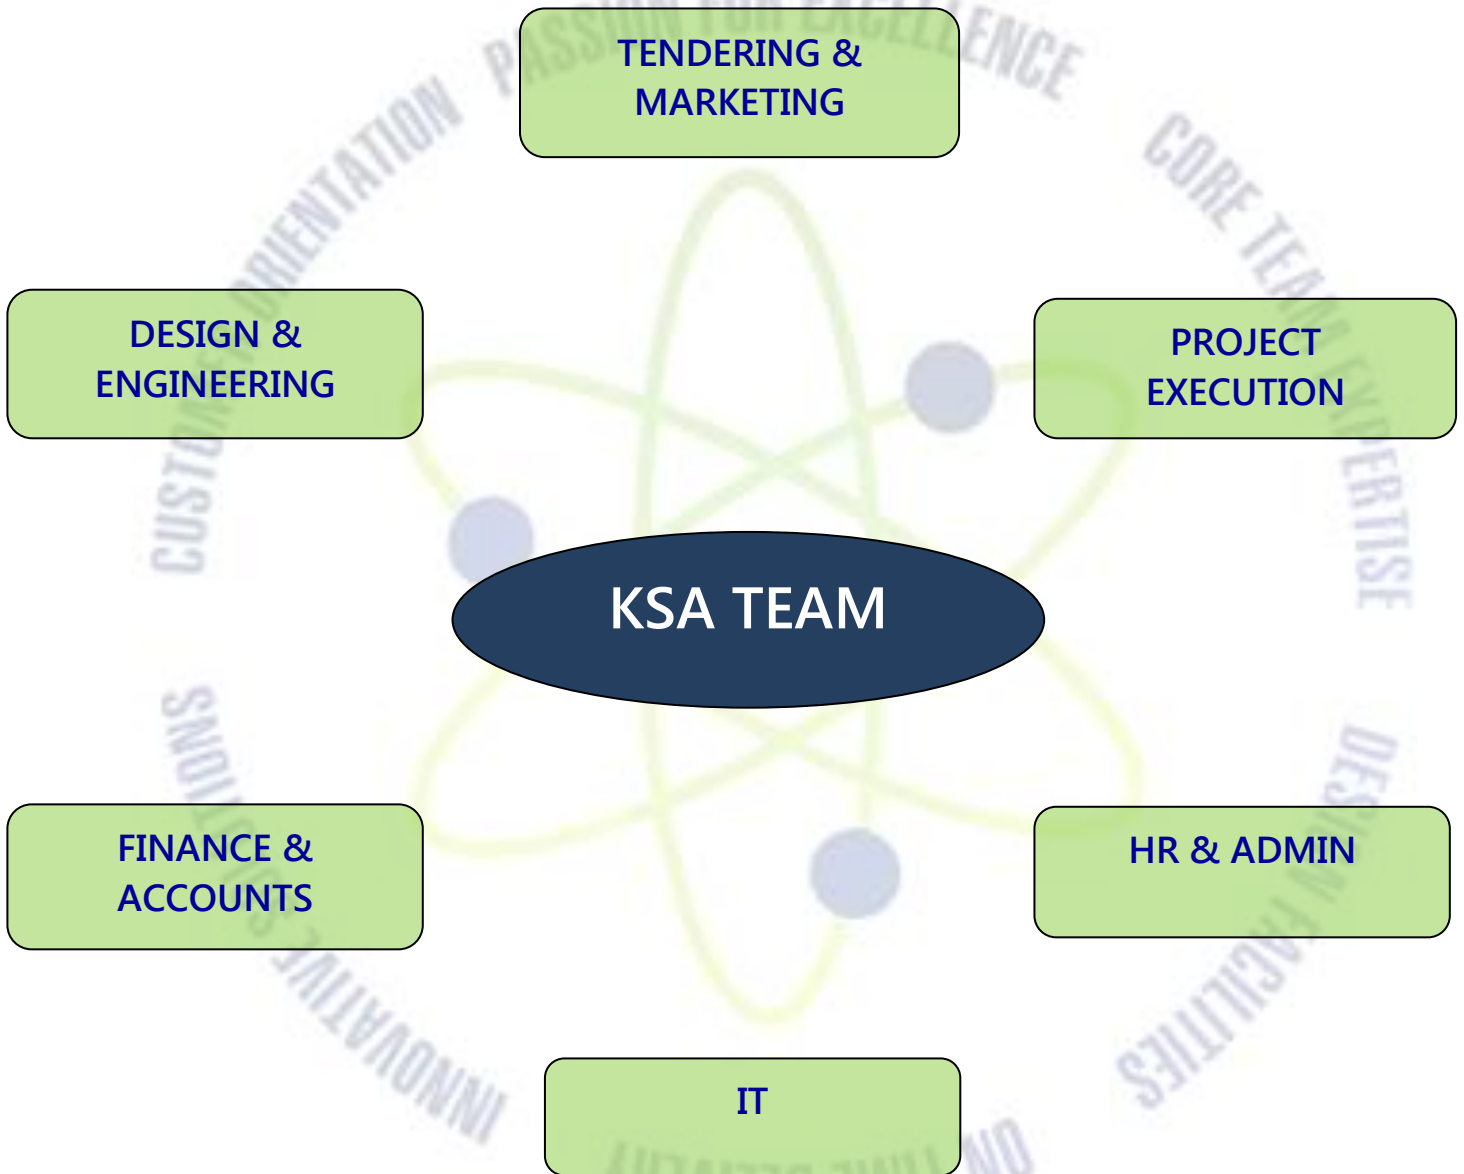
TENDERING & MARKETING

DESIGN & ENGINEERING

PROJECT EXECUTION

KSA TEAM

FINANCE & ACCOUNTS

HR & ADMIN

IT

PASSION FOR EXCELLENCE

CORE TEAM EXPERTISE

DESIGN FACILITIES

INNOVATIVE SOLUTIONS

CUSTOMER ORIENTATION